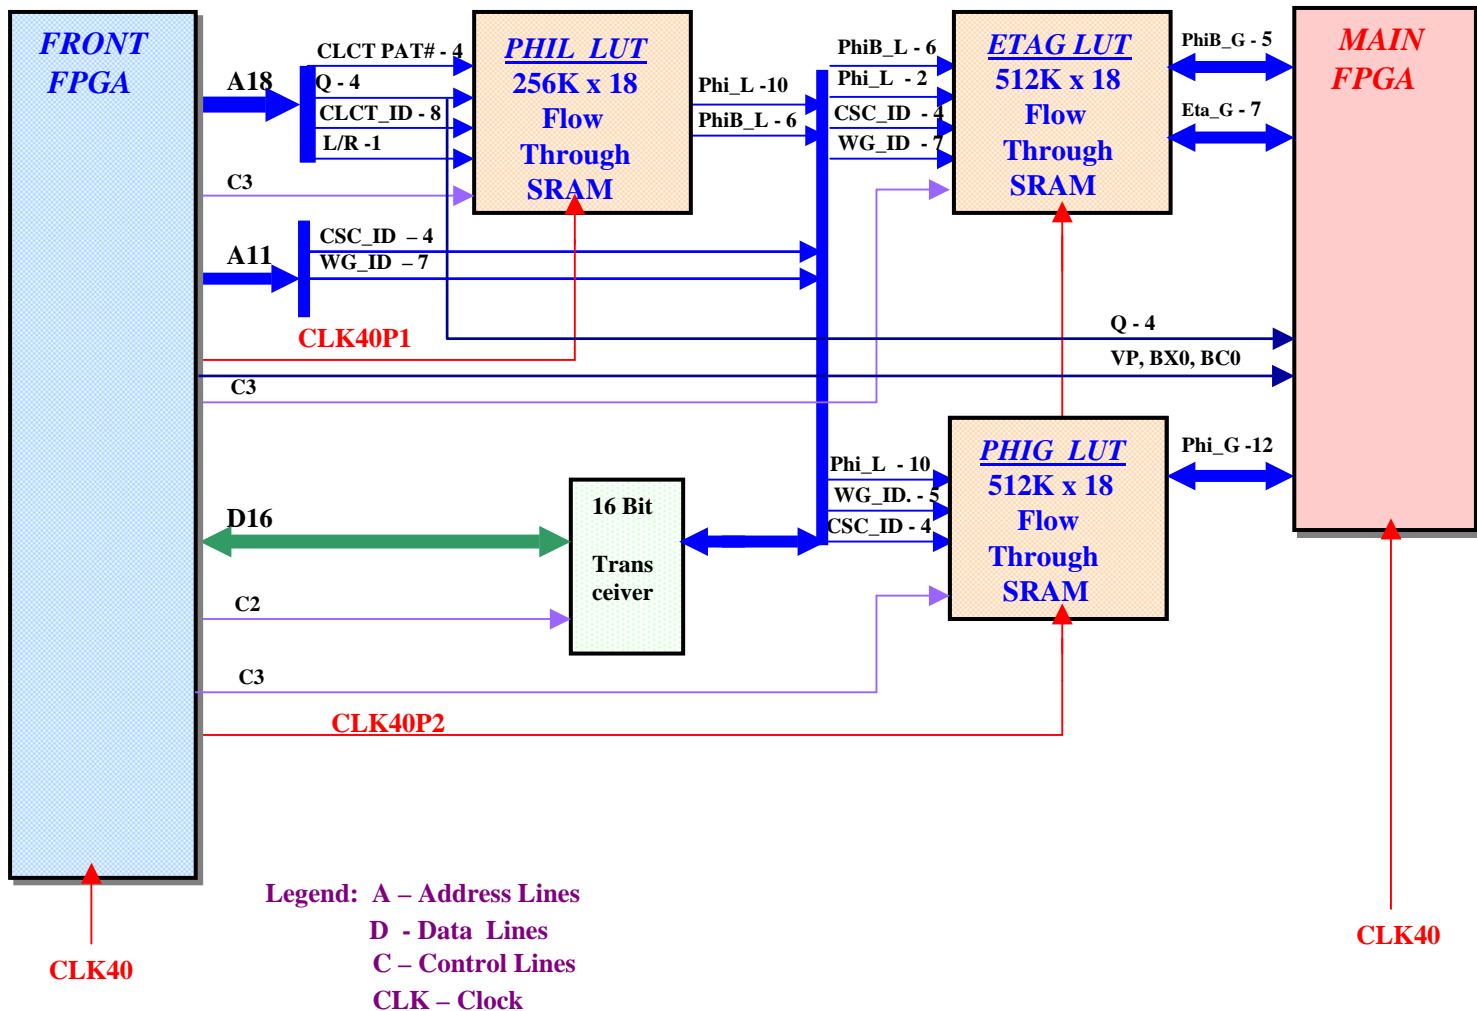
FRONT FPGA

A18

CLCT PAT# - 4
Q - 4
CLCT_ID - 8
L/R -1

C3

PHIL_LUT
256K x 18
Flow
Through
SRAM

Phi_L -10
PhiB_L - 6

PhiB_L - 6
Phi_L - 2
CSC_ID - 4
WG_ID - 7

ETAG LUT
512K x 18
Flow
Through
SRAM

PhiB_G - 5
Eta_G - 7

MAIN FPGA

A11

CSC_ID – 4
WG_ID – 7

CLK40P1

Q - 4
VP, BX0, BC0

C3

PHIG_LUT
512K x 18
Flow
Through
SRAM

Phi_G -12

Phi_L - 10
WG_ID. - 5
CSC_ID - 4

D16

16 Bit
Trans ceiver

C2

C3

CLK40P2

Legend: A – Address Lines
D - Data Lines
C – Control Lines
CLK – Clock

CLK40

CLK40